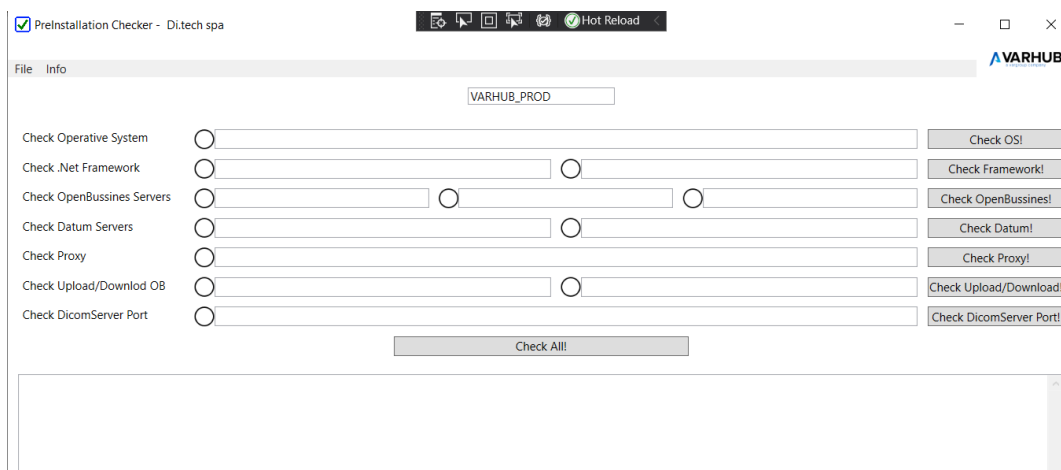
PreInstallation Checker - Di.tech spa

Hot Reload

VARHUB

File Info

VARHUB_PROD

Check Operative System
Check OS!

Check .Net Framework
Check Framework!

Check OpenBussines Servers
Check OpenBussines!

Check Datum Servers
Check Datum!

Check Proxy
Check Proxy!

Check Upload/Downlod OB
Check Upload/Download!

Check DicomServer Port
Check DicomServer Port!

Check All!